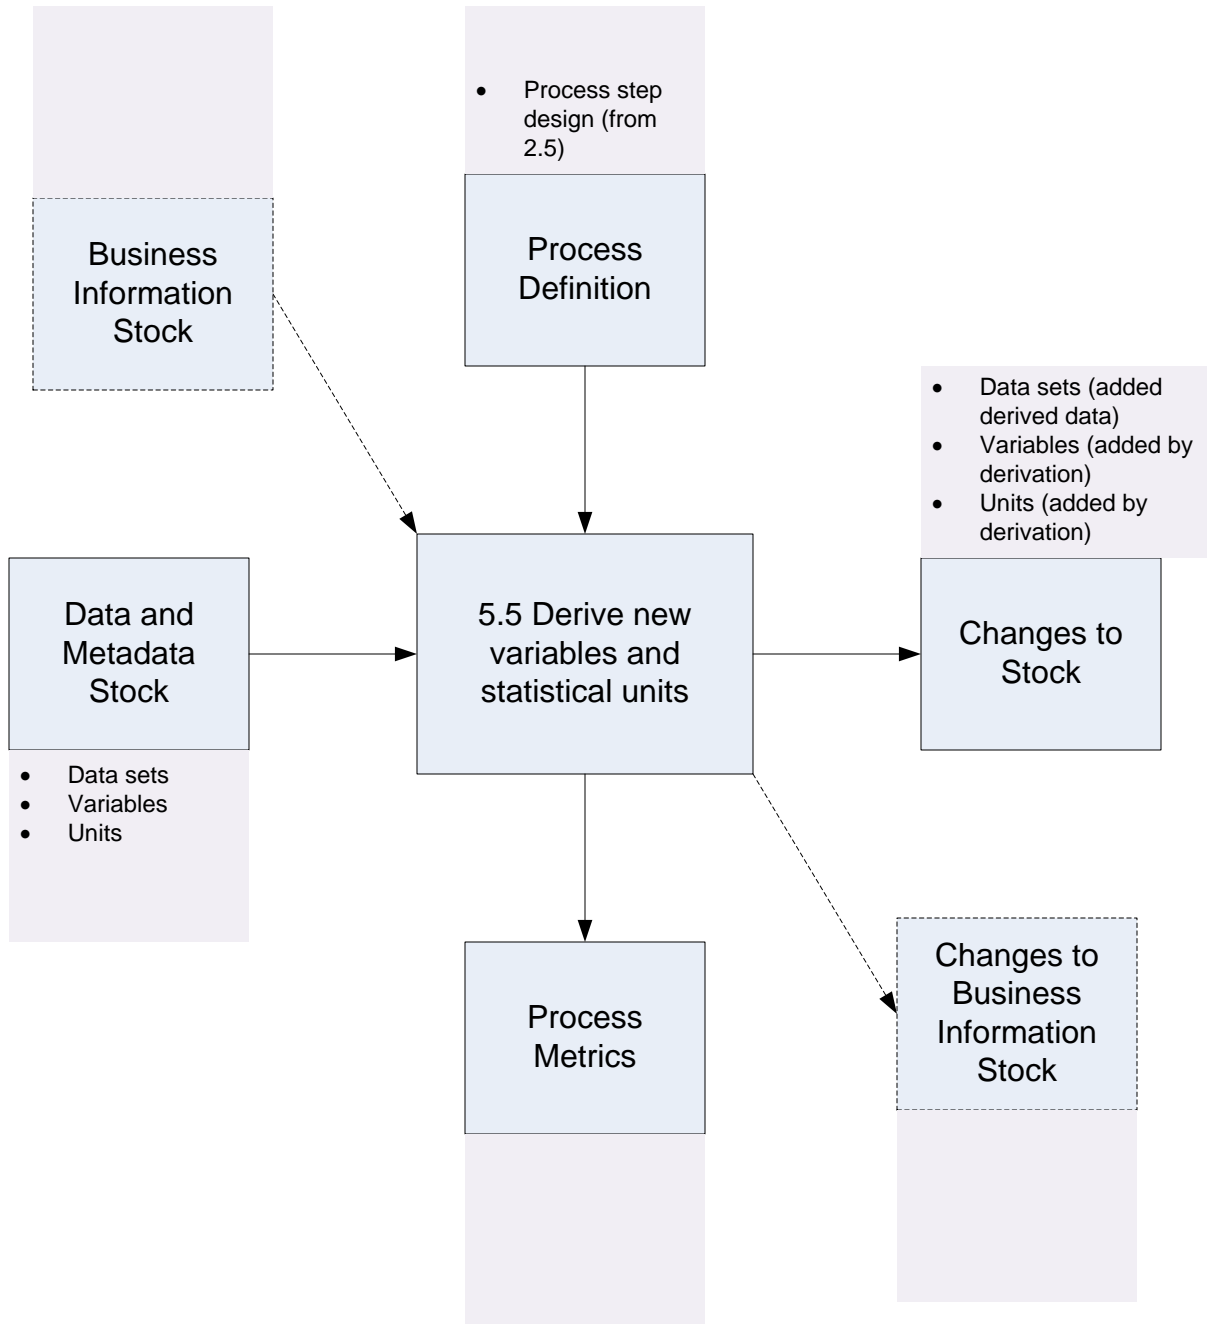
Business Information Stock

- Process step design (from 2.5)

Process Definition

- Data sets (added derived data)
- Variables (added by derivation)
- Units (added by derivation)

Data and Metadata Stock

- Data sets
- Variables
- Units

5.5 Derive new variables and statistical units

Changes to Stock

Process Metrics

Changes to Business Information Stock